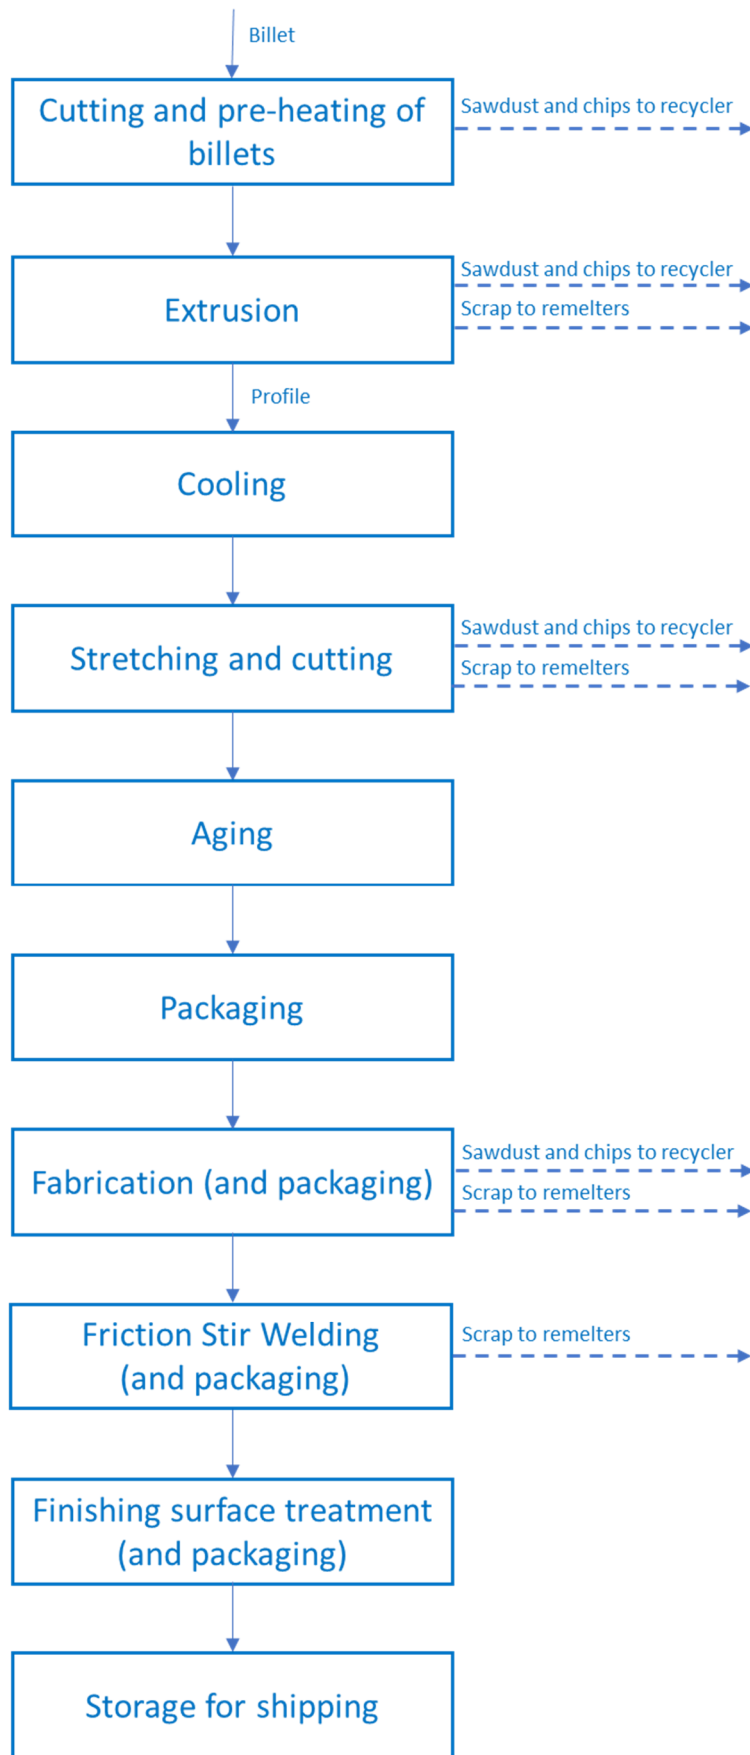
Billet

Cutting and pre-heating of billets

Sawdust and chips to recycler

Extrusion

Sawdust and chips to recycler

Scrap to remelters

Profile

Cooling

Stretching and cutting

Sawdust and chips to recycler

Scrap to remelters

Aging

Packaging

Fabrication (and packaging)

Sawdust and chips to recycler

Scrap to remelters

Friction Stir Welding (and packaging)

Scrap to remelters

Finishing surface treatment (and packaging)

Storage for shipping